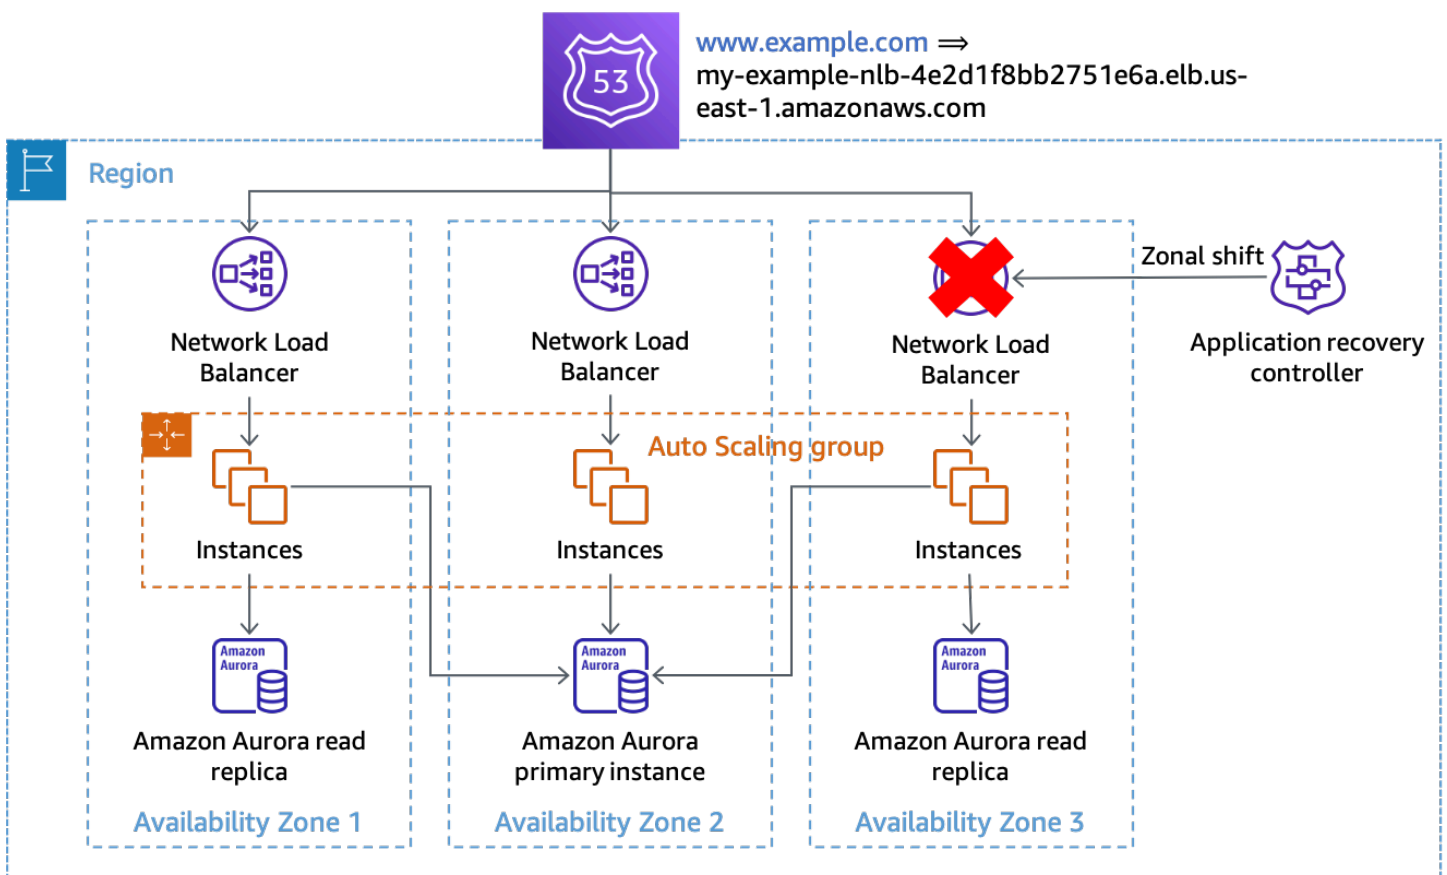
53

www.example.com ⟹ my-example-nlb-4e2d1f8bb2751e6a.elb.us-east-1.amazonaws.com

Region

Network Load Balancer

Network Load Balancer

Network Load Balancer

Zonal shift

Application recovery controller

Auto Scaling group

Instances

Instances

Instances

Amazon Aurora

Amazon Aurora

Amazon Aurora

Amazon Aurora read replica

Amazon Aurora primary instance

Amazon Aurora read replica

Availability Zone 1

Availability Zone 2

Availability Zone 3